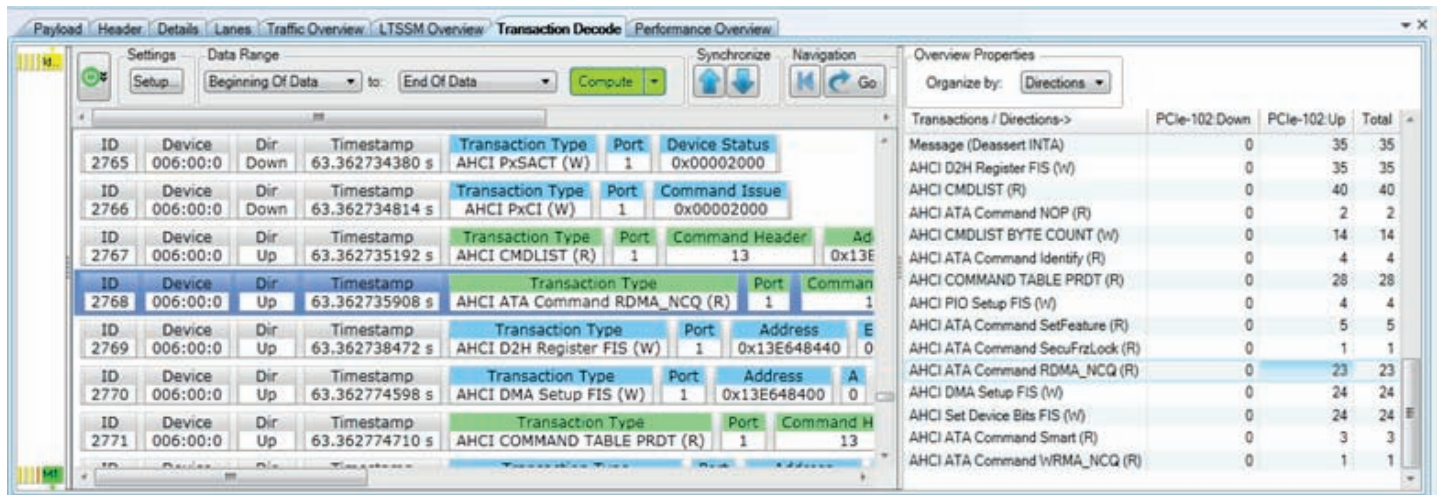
Payload | Header | Details | Lanes | Traffic Overview | LTSSM Overview | Transaction Decode | Performance Overview

Settings
Setup...
Data Range
Beginning Of Data to: End Of Data
Compute
Synchronize
Navigation
Go

| ID | Device | Dir | Timestamp | Transaction Type | Port | Device Status |
|---|---|---|---|---|---|---|
| 2765 | 006:00:0 | Down | 63.362734380 s | AHCI PxSACT (W) | 1 | 0x00002000 |

| ID | Device | Dir | Timestamp | Transaction Type | Port | Command Issue |
|---|---|---|---|---|---|---|
| 2766 | 006:00:0 | Down | 63.362734814 s | AHCI PxCI (W) | 1 | 0x00002000 |

| ID | Device | Dir | Timestamp | Transaction Type | Port | Command Header | Ad |
|---|---|---|---|---|---|---|---|
| 2767 | 006:00:0 | Up | 63.362735192 s | AHCI CMDLIST (R) | 1 | 13 | 0x13E |

| ID | Device | Dir | Timestamp | Transaction Type | Port | Comman |
|---|---|---|---|---|---|---|
| 2768 | 006:00:0 | Up | 63.362735908 s | AHCI ATA Command RDMA_NCQ (R) | 1 | 1 |

| ID | Device | Dir | Timestamp | Transaction Type | Port | Address | E |
|---|---|---|---|---|---|---|---|
| 2769 | 006:00:0 | Up | 63.362738472 s | AHCI D2H Register FIS (W) | 1 | 0x13E648440 | 0 |

| ID | Device | Dir | Timestamp | Transaction Type | Port | Address | A |
|---|---|---|---|---|---|---|---|
| 2770 | 006:00:0 | Up | 63.362774598 s | AHCI DMA Setup FIS (W) | 1 | 0x13E648400 | 0 |

| ID | Device | Dir | Timestamp | Transaction Type | Port | Command H |
|---|---|---|---|---|---|---|
| 2771 | 006:00:0 | Up | 63.362774710 s | AHCI COMMAND TABLE PRDT (R) | 1 | 13 |

Overview Properties
Organize by: Directions

| Transactions / Directions-> | PCIe-102:Down | PCIe-102:Up | Total |
|---|---|---|---|
| Message (Deassert INTA) | 0 | 35 | 35 |
| AHCI D2H Register FIS (W) | 0 | 35 | 35 |
| AHCI CMDLIST (R) | 0 | 40 | 40 |
| AHCI ATA Command NOP (R) | 0 | 2 | 2 |
| AHCI CMDLIST BYTE COUNT (W) | 0 | 14 | 14 |
| AHCI ATA Command Identify (R) | 0 | 4 | 4 |
| AHCI COMMAND TABLE PRDT (R) | 0 | 28 | 28 |
| AHCI PIO Setup FIS (W) | 0 | 4 | 4 |
| AHCI ATA Command SetFeature (R) | 0 | 5 | 5 |
| AHCI ATA Command SecuFrzLock (R) | 0 | 1 | 1 |
| AHCI ATA Command RDMA_NCQ (R) | 0 | 23 | 23 |
| AHCI DMA Setup FIS (W) | 0 | 24 | 24 |
| AHCI Set Device Bits FIS (W) | 0 | 24 | 24 |
| AHCI ATA Command Smart (R) | 0 | 3 | 3 |
| AHCI ATA Command WRMA_NCQ (R) | 0 | 1 | 1 |